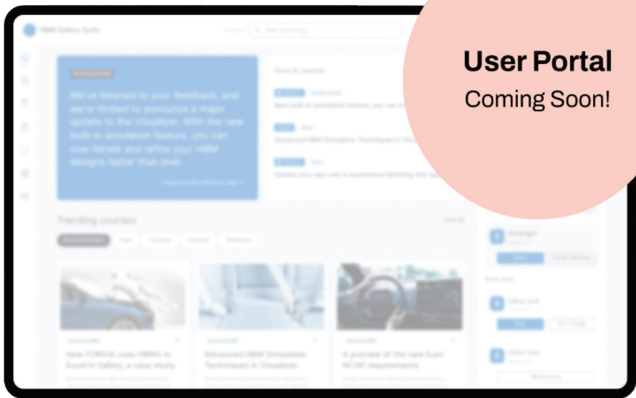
User Portal
Coming Soon!

HBM Safety Suite

We've listened to your feedback, and we're thrilled to announce a major update to the Visualizer. With the new built-in simulation feature, you can now iterate and refine your HBM designs faster than ever.

Trending courses

How FORVIA uses HBM's to Excel in Safety, a case study

Advanced HBM Simulation Techniques in Visualizer

A preview of the new Euro NCAP requirements